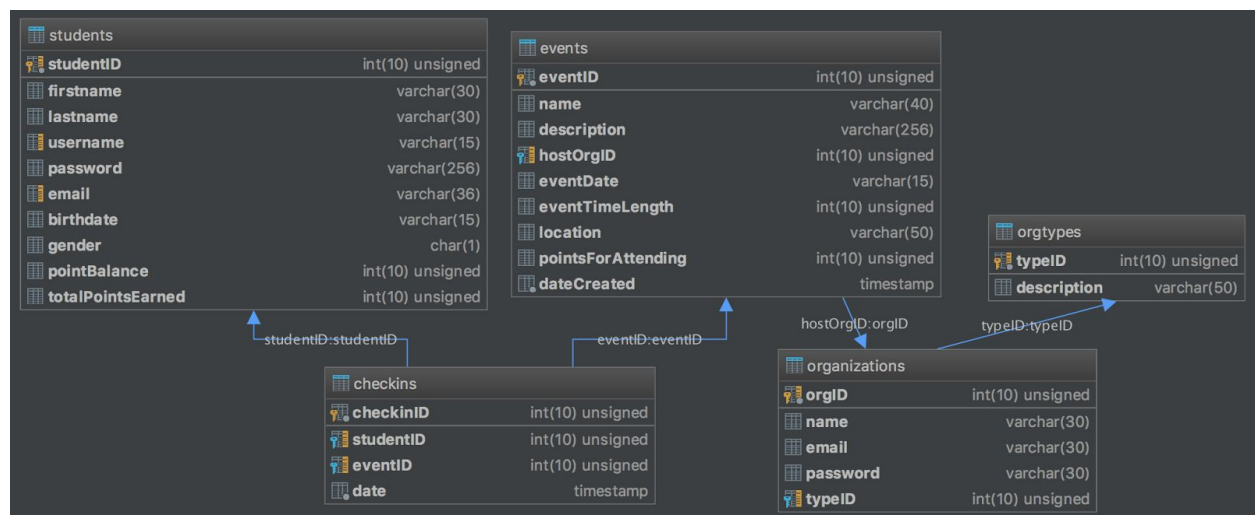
students

| studentID | int(10) unsigned |
|---|---|
| firstname | varchar(30) |
| lastname | varchar(30) |
| username | varchar(15) |
| password | varchar(256) |
| email | varchar(36) |
| birthdate | varchar(15) |
| gender | char(1) |
| pointBalance | int(10) unsigned |
| totalPointsEarned | int(10) unsigned |

events

| eventID | int(10) unsigned |
|---|---|
| name | varchar(40) |
| description | varchar(256) |
| hostOrgID | int(10) unsigned |
| eventDate | varchar(15) |
| eventTimeLength | int(10) unsigned |
| location | varchar(50) |
| pointsForAttending | int(10) unsigned |
| dateCreated | timestamp |

orgtypes

| typeID | int(10) unsigned |
|---|---|
| description | varchar(50) |

studentID:studentID

eventID:eventID

hostOrgID:orgID

typeID:typeID

checkins

| checkinID | int(10) unsigned |
|---|---|
| studentID | int(10) unsigned |
| eventID | int(10) unsigned |
| date | timestamp |

organizations

| orgID | int(10) unsigned |
|---|---|
| name | varchar(30) |
| email | varchar(30) |
| password | varchar(30) |
| typeID | int(10) unsigned |